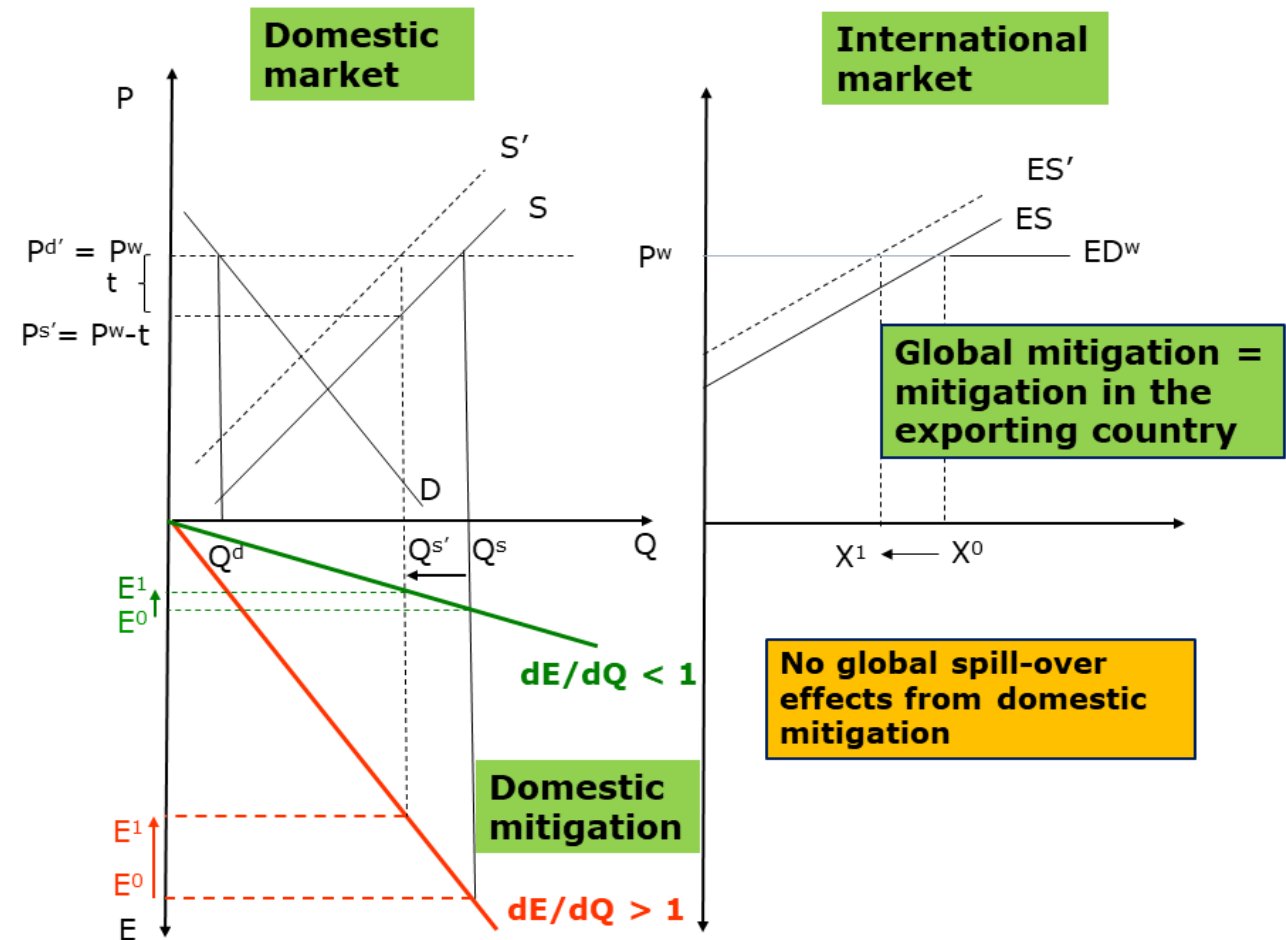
Domestic market

International market

P

S′

S

$P^{d\prime} = P^w$

t

$P^{s\prime} = P^w - t$

D

Q

$Q^d$

$Q^{s\prime}$

$Q^s$

$E^1$

$E^0$

dE/dQ < 1

Domestic mitigation

$E^1$

$E^0$

E

dE/dQ > 1

ES′

ES

$P^w$

$ED^w$

Global mitigation = mitigation in the exporting country

$X^1$

$X^0$

No global spill-over effects from domestic mitigation